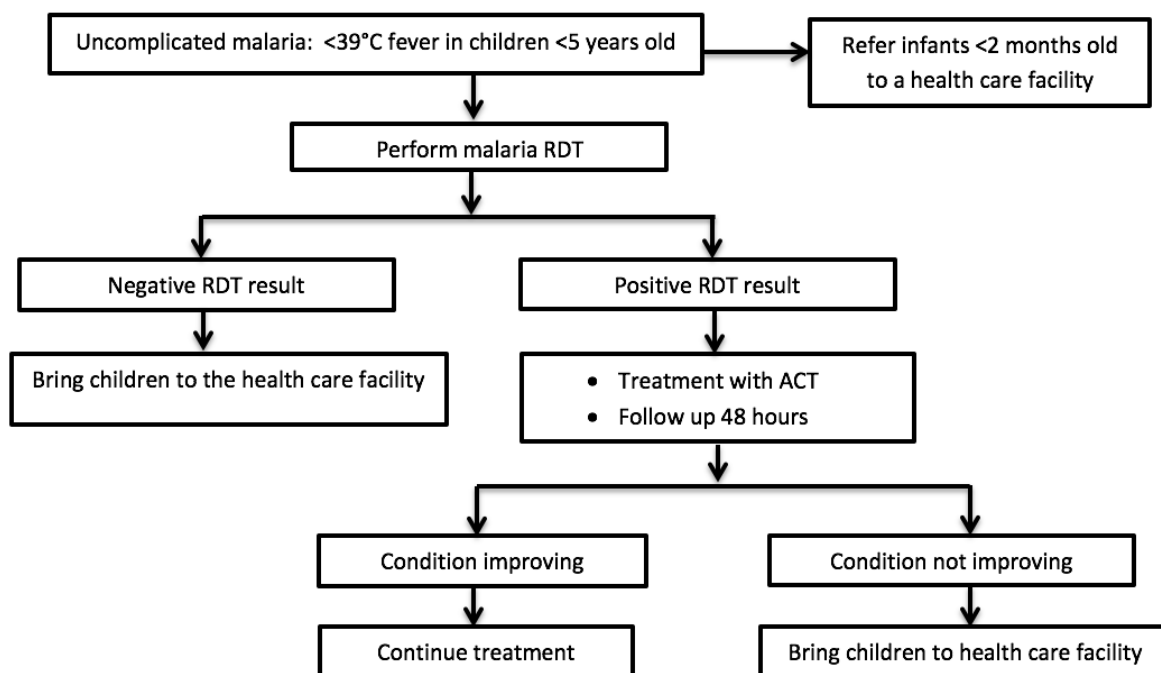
Uncomplicated malaria: <39°C fever in children <5 years old

Refer infants <2 months old to a health care facility

Perform malaria RDT

Negative RDT result

Positive RDT result

Bring children to the health care facility

- Treatment with ACT
- Follow up 48 hours

Condition improving

Condition not improving

Continue treatment

Bring children to health care facility